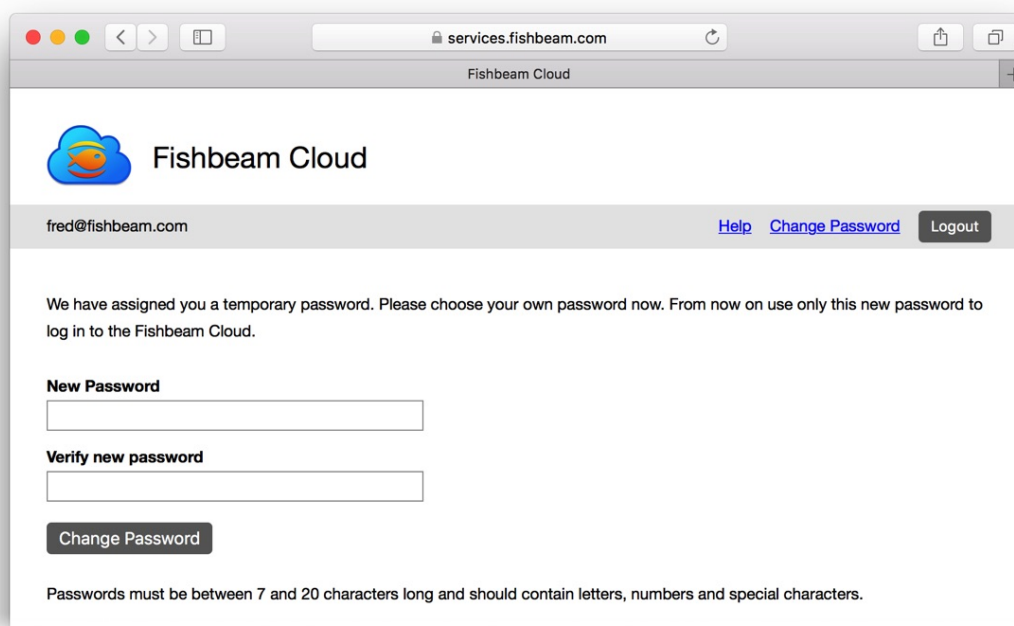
services.fishbeam.com

Fishbeam Cloud

Fishbeam Cloud

fred@fishbeam.com

Help Change Password Logout

We have assigned you a temporary password. Please choose your own password now. From now on use only this new password to log in to the Fishbeam Cloud.

New Password

Verify new password

Change Password

Passwords must be between 7 and 20 characters long and should contain letters, numbers and special characters.